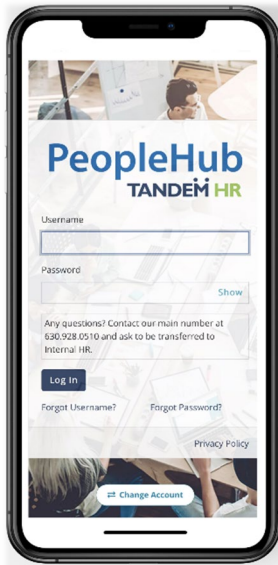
PeopleHub
TANDEM HR

Username

Password

Show

Any questions? Contact our main number at 630.928.0510 and ask to be transferred to Internal HR.

Log In

Forgot Username?

Forgot Password?

Privacy Policy

Change Account